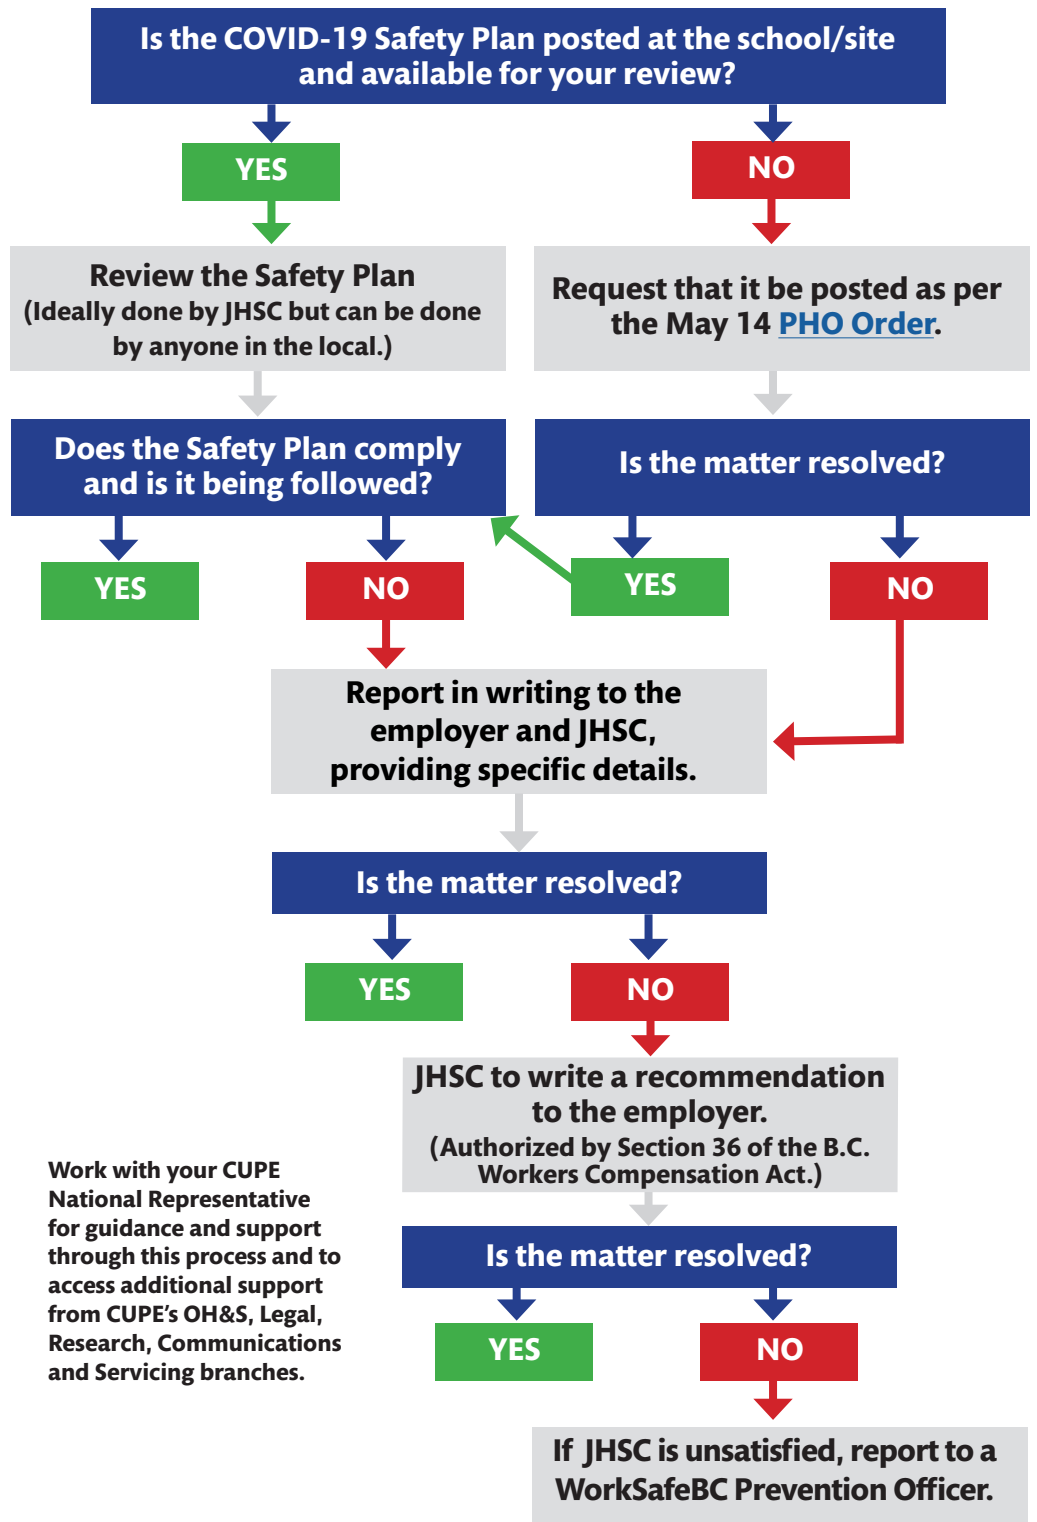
Is the COVID-19 Safety Plan posted at the school/site and available for your review?

YES

NO

Review the Safety Plan
(Ideally done by JHSC but can be done by anyone in the local.)

Request that it be posted as per the May 14 PHO Order.

Does the Safety Plan comply and is it being followed?

Is the matter resolved?

YES

NO

YES

NO

Report in writing to the employer and JHSC, providing specific details.

Is the matter resolved?

YES

NO

JHSC to write a recommendation to the employer.
(Authorized by Section 36 of the B.C. Workers Compensation Act.)

Work with your CUPE National Representative for guidance and support through this process and to access additional support from CUPE's OH&S, Legal, Research, Communications and Servicing branches.

Is the matter resolved?

YES

NO

If JHSC is unsatisfied, report to a WorkSafeBC Prevention Officer.